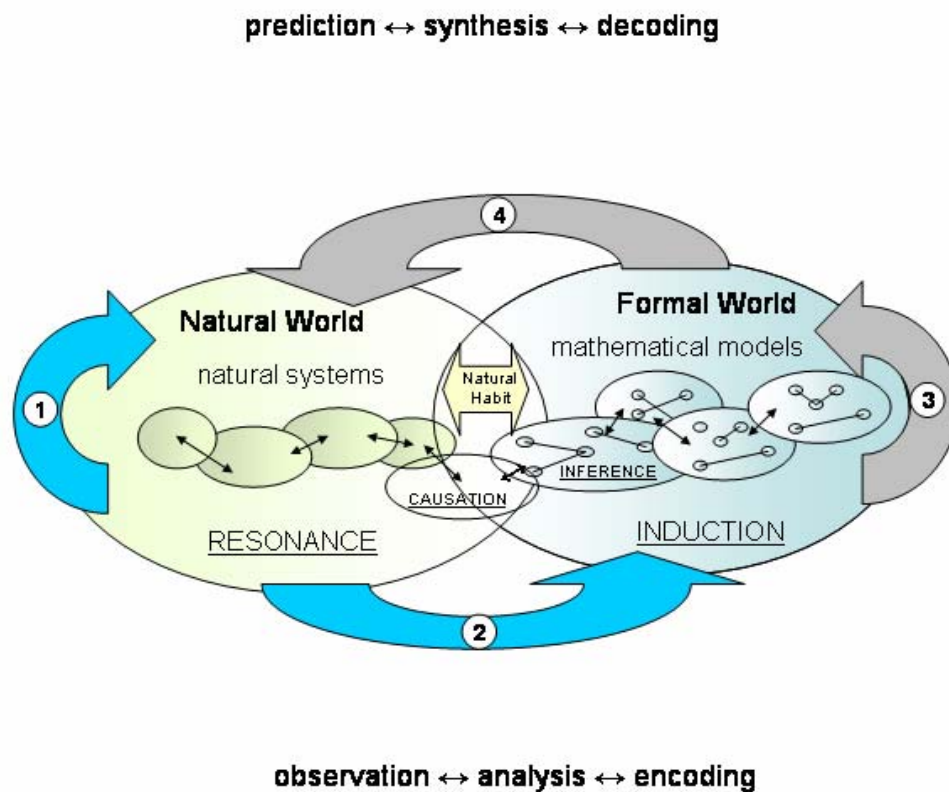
prediction $\leftrightarrow$ synthesis $\leftrightarrow$ decoding

4

Natural World

natural systems

Formal World

mathematical models

Natural Habit

1

3

INFERENCE

CAUSATION

RESONANCE

INDUCTION

2

observation $\leftrightarrow$ analysis $\leftrightarrow$ encoding